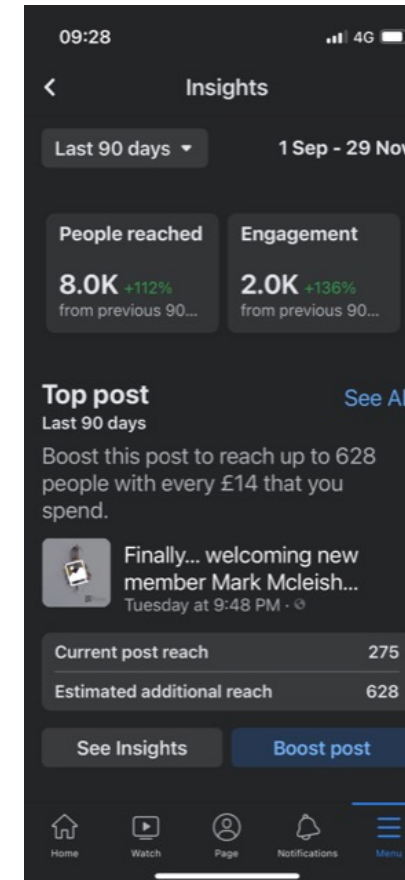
09:28
4G

Insights

Last 90 days

1 Sep - 29 No

People reached
8.0K +112%
from previous 90...

Engagement
2.0K +136%
from previous 90...

Top post
Last 90 days

See Al

Boost this post to reach up to 628 people with every £14 that you spend.

Finally... welcoming new member Mark Mcleish...
Tuesday at 9:48 PM ·

| Current post reach | 275 |
|---|---|
| Estimated additional reach | 628 |

See Insights

Boost post

Home
Watch
Page
Notifications
Menu